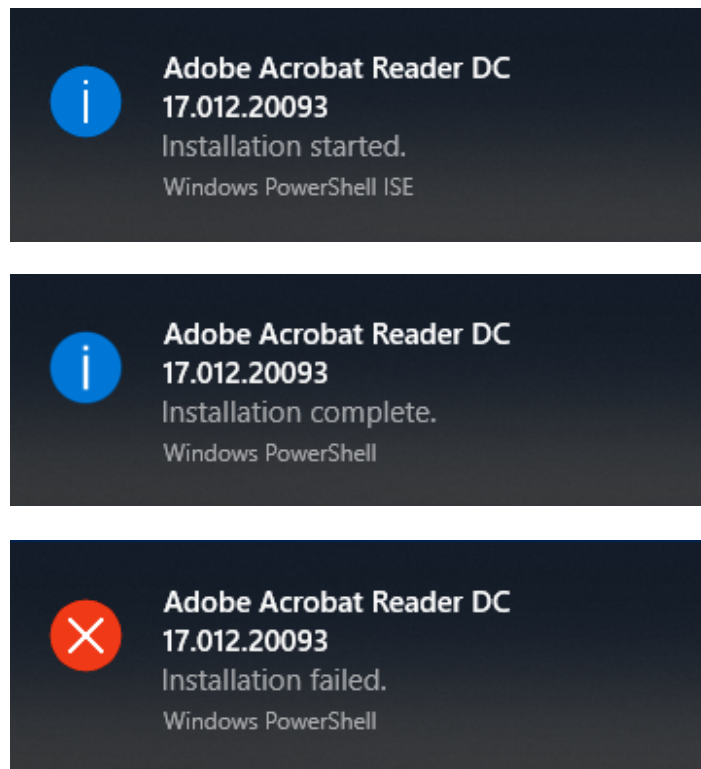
Adobe Acrobat Reader DC
17.012.20093
Installation started.
Windows PowerShell ISE

Adobe Acrobat Reader DC
17.012.20093
Installation complete.
Windows PowerShell

Adobe Acrobat Reader DC
17.012.20093
Installation failed.
Windows PowerShell